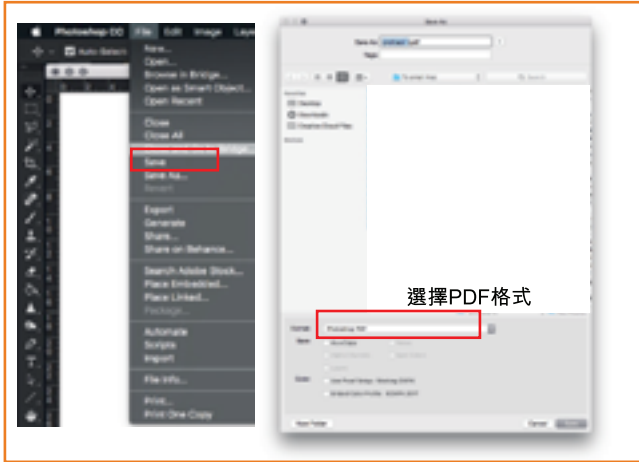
Photoshop CC File Edit Image Layer

Auto-Select

New...
Open...
Browse in Bridge...
Open as Smart Object...
Open Recent

Close
Close All
Close and Go to Bridge...
Save
Save As...
Revert

Export
Generate
Share...
Share on Behance...

Search Adobe Stock...
Place Embedded...
Place Linked...
Package...

Automate
Scripts
Import

File Info...

Print...
Print One Copy

Save As

Save As: Untitled-1.pdf
Tags:

Favorites
Desktop
Downloads
Creative Cloud Files

Devices

選擇PDF格式

Format: Photoshop PDF
Save:

Color:

New Folder

Cancel Save